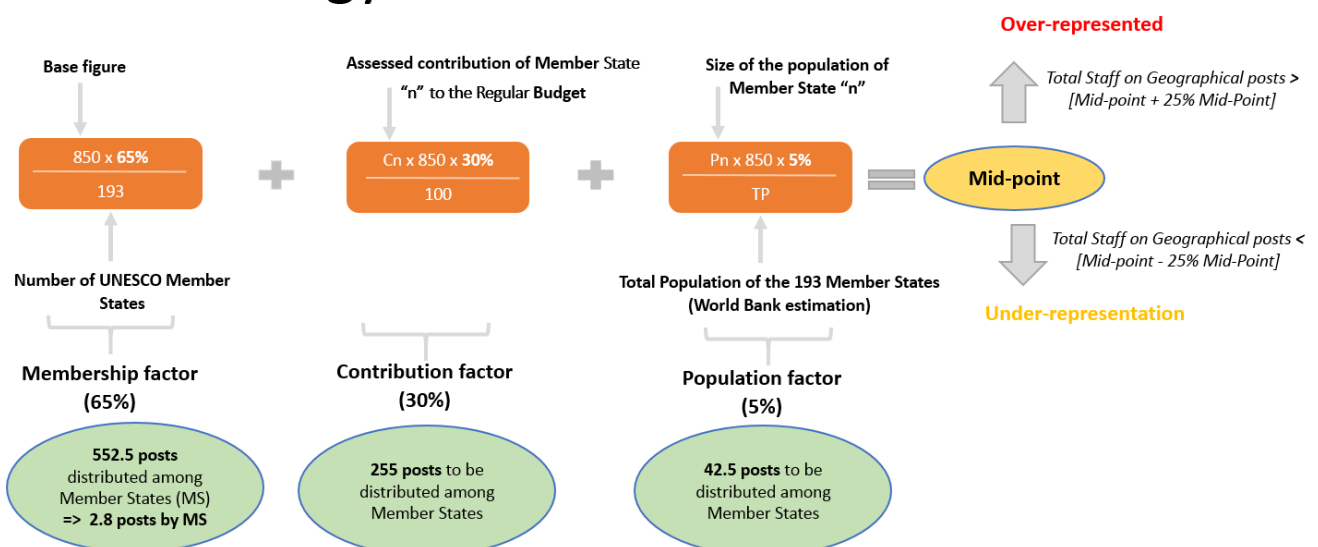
Over-represented

Base figure

Assessed contribution of Member State "n" to the Regular Budget

Size of the population of Member State "n"

Total Staff on Geographical posts > [Mid-point + 25% Mid-Point]

$\frac{850 \times 65\%}{193}$ + $\frac{Cn \times 850 \times 30\%}{100}$ + $\frac{Pn \times 850 \times 5\%}{TP}$ = Mid-point

Total Staff on Geographical posts < [Mid-point - 25% Mid-Point]

Number of UNESCO Member States

Total Population of the 193 Member States (World Bank estimation)

Under-representation

Membership factor (65%)

Contribution factor (30%)

Population factor (5%)

552.5 posts distributed among Member States (MS) => 2.8 posts by MS

255 posts to be distributed among Member States

42.5 posts to be distributed among Member States